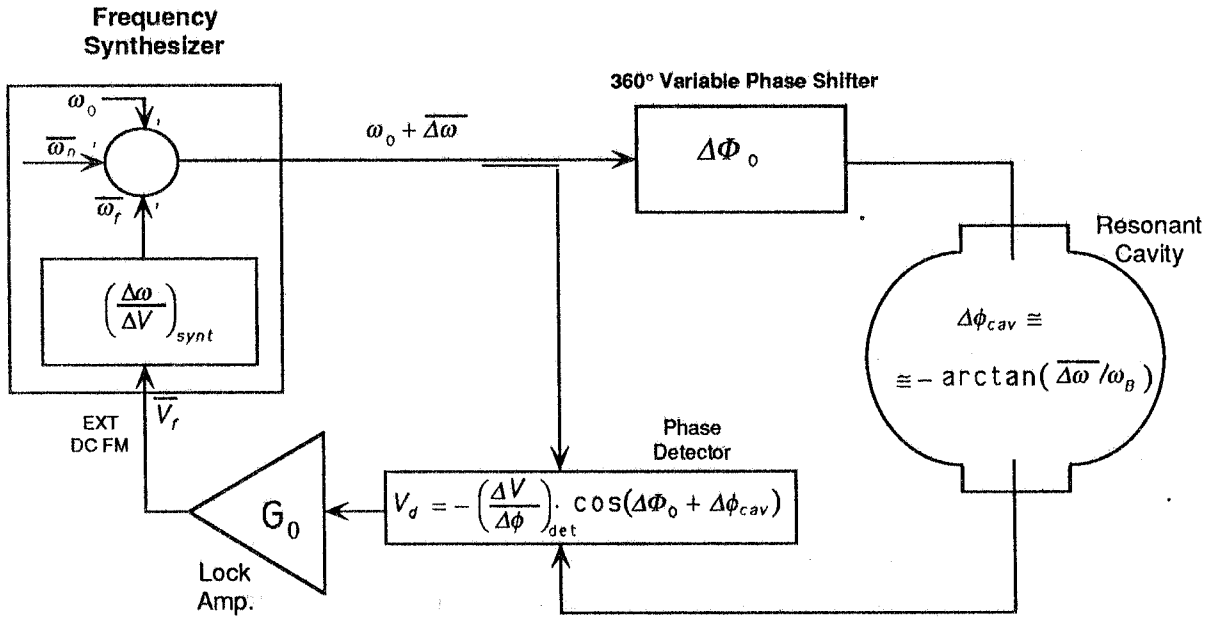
Frequency Synthesizer

$\omega_0$

$\overline{\omega_n}$

$\overline{\omega_f}$

$\left(\frac{\Delta\omega}{\Delta V}\right)_{synt}$

EXT DC FM

$\overline{V_f}$

$\omega_0 + \overline{\Delta\omega}$

360° Variable Phase Shifter

$\Delta\Phi_0$

Resonant Cavity

$\Delta\phi_{cav} \cong$

$\cong - \arctan(\overline{\Delta\omega}/\omega_B)$

Phase Detector

$V_d = -\left(\frac{\Delta V}{\Delta\phi}\right)_{det} \cdot \cos(\Delta\Phi_0 + \Delta\phi_{cav})$

$G_0$

Lock Amp.